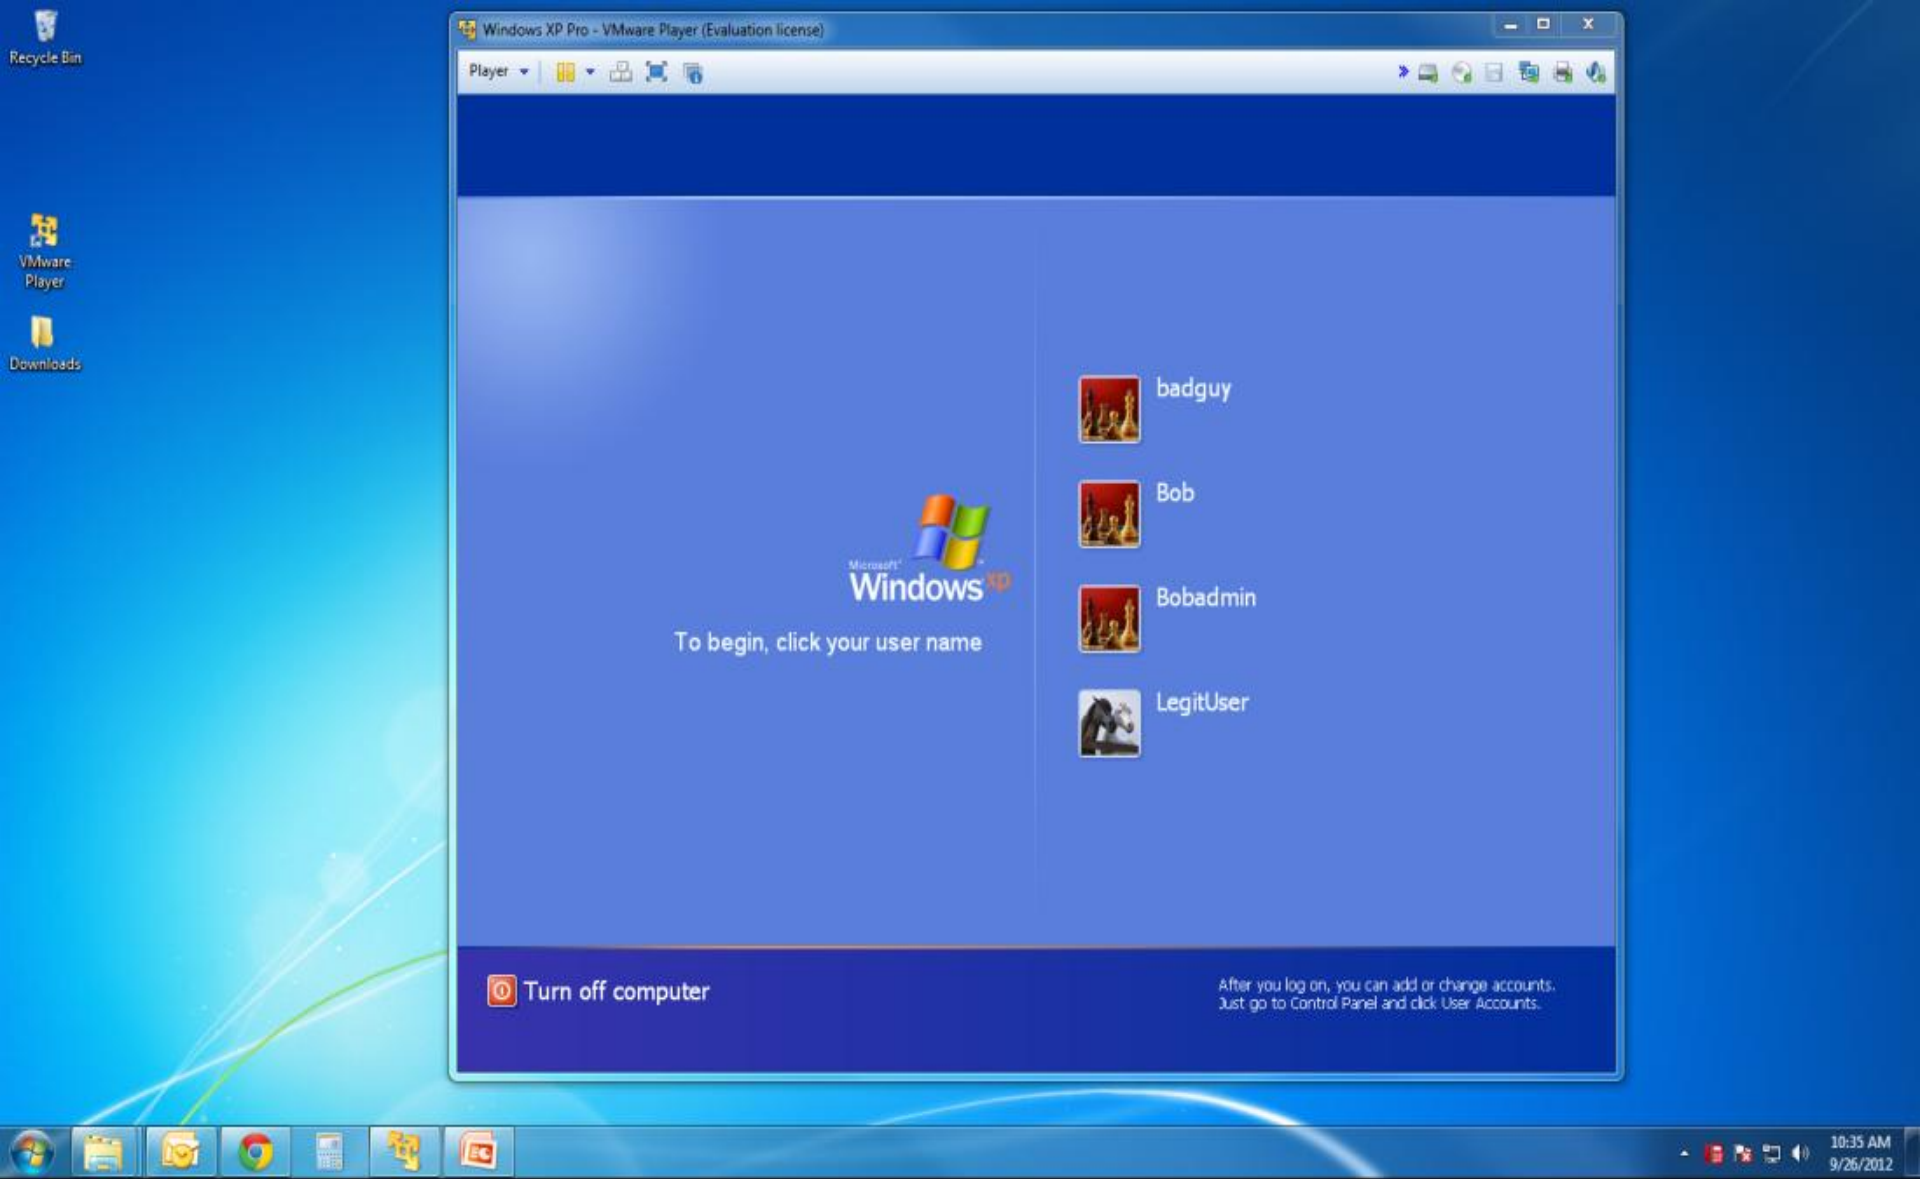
Recycle Bin

VMware Player

Downloads

Windows XP Pro - VMware Player (Evaluation license)

Player

Microsoft Windows xp

To begin, click your user name

badguy

Bob

Bobadmin

LegitUser

Turn off computer

After you log on, you can add or change accounts. Just go to Control Panel and click User Accounts.

10:35 AM
9/26/2012